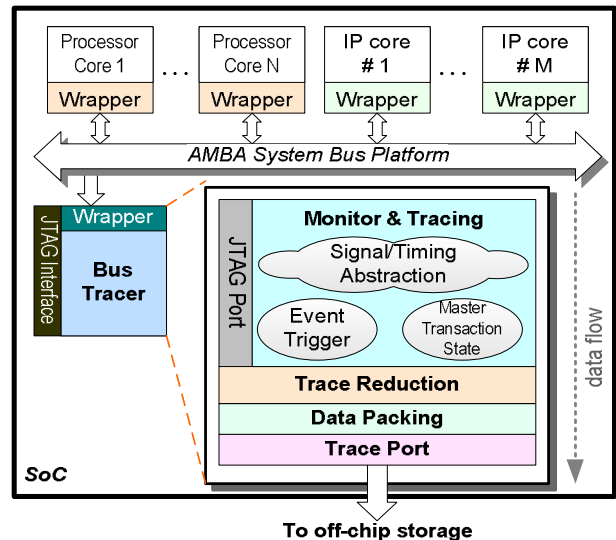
Processor Core 1

Wrapper

. . .

Processor Core N

Wrapper

IP core # 1

Wrapper

. . .

IP core # M

Wrapper

AMBA System Bus Platform

JTAG Interface

Wrapper

Bus Tracer

JTAG Port

Monitor & Tracing

Signal/Timing Abstraction

Event Trigger

Master Transaction State

Trace Reduction

Data Packing

Trace Port

data flow

SoC

To off-chip storage